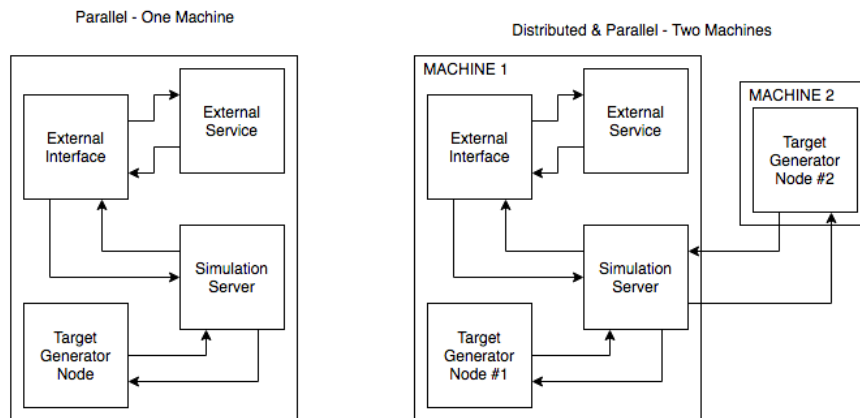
Parallel - One Machine

External Interface

External Service

Simulation Server

Target Generator Node

Distributed & Parallel - Two Machines

MACHINE 1

External Interface

External Service

Simulation Server

Target Generator Node #1

MACHINE 2

Target Generator Node #2